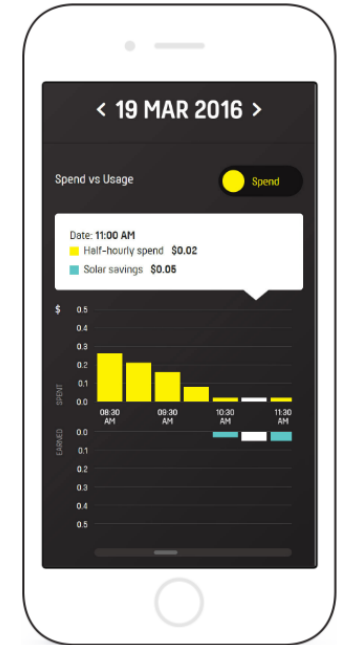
< 19 MAR 2016 >

Spend vs Usage

Spend

Date: 11:00 AM

Half-hourly spend $0.02

Solar savings $0.05

$

0.5
0.4
0.3
0.2
0.1
0.0

SPENT

08:30 AM
09:30 AM
10:30 AM
11:30 AM

EARNED

0.0
0.1
0.2
0.3
0.4
0.5